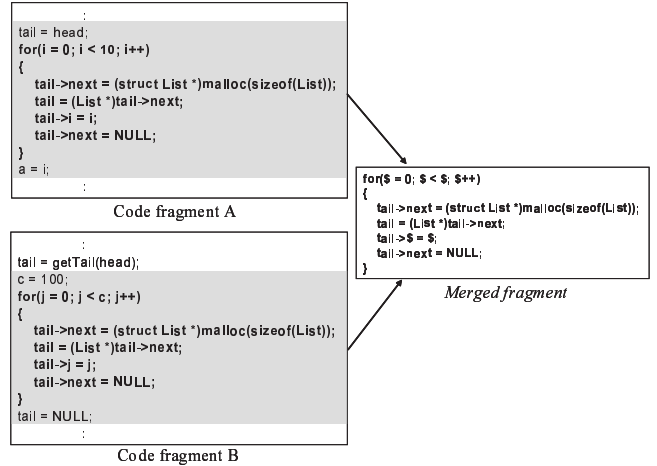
:
tail = head;
for(i = 0; i < 10; i++)
{
tail->next = (struct List *)malloc(sizeof(List));
tail = (List *)tail->next;
tail->i = i;
tail->next = NULL;
}
a = i;
:

Code fragment A

:
tail = getTail(head);
c = 100;
for(j = 0; j < c; j++)
{
tail->next = (struct List *)malloc(sizeof(List));
tail = (List *)tail->next;
tail->j = j;
tail->next = NULL;
}
tail = NULL;
:

Code fragment B

for($ = 0; $ < $; $++)
{
tail->next = (struct List *)malloc(sizeof(List));
tail = (List *)tail->next;
tail->$ = $;
tail->next = NULL;
}

Merged fragment